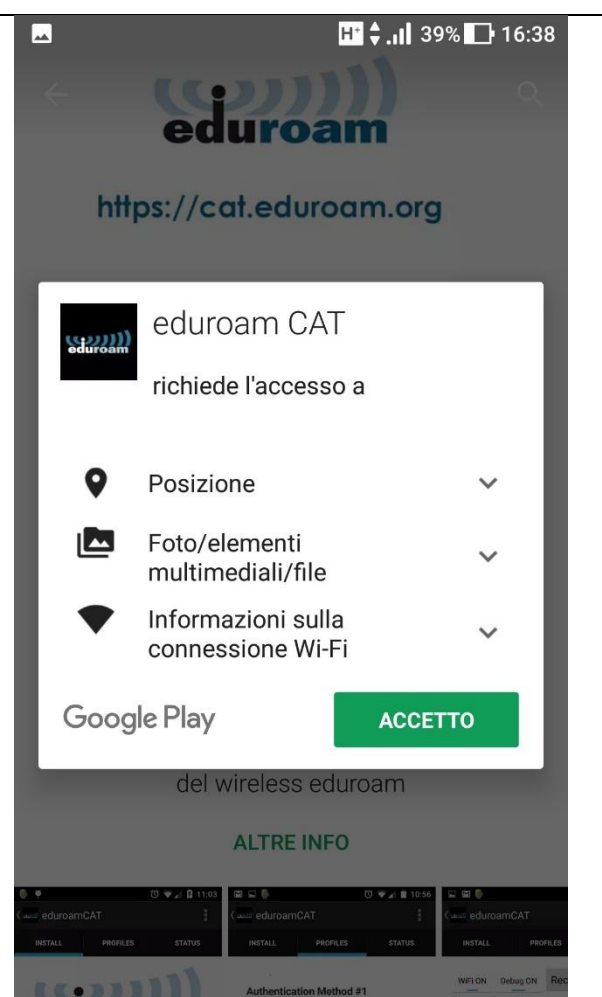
H⁺ 39% 16:38

eduroam

https://cat.eduroam.org

eduroam

eduroam CAT

richiede l'accesso a

Posizione

Foto/elementi multimediali/file

Informazioni sulla connessione Wi-Fi

Google Play

ACCETTO

del wireless eduroam

ALTRE INFO

11:03
eduroamCAT
INSTALL PROFILES STATUS

10:56
eduroamCAT
INSTALL PROFILES STATUS
Authentication Method #1

eduroamCAT
INSTALL PROFILES
WiFi ON Debug ON Rec